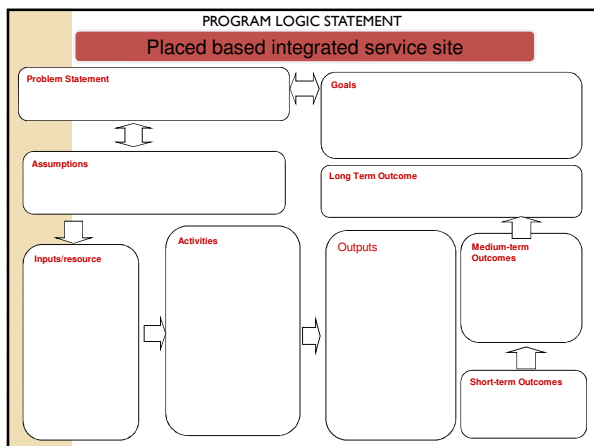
PROGRAM LOGIC STATEMENT

Placed based integrated service site

Problem Statement

Goals

Assumptions

Long Term Outcome

Inputs/resource

Activities

Outputs

Medium-term Outcomes

Short-term Outcomes